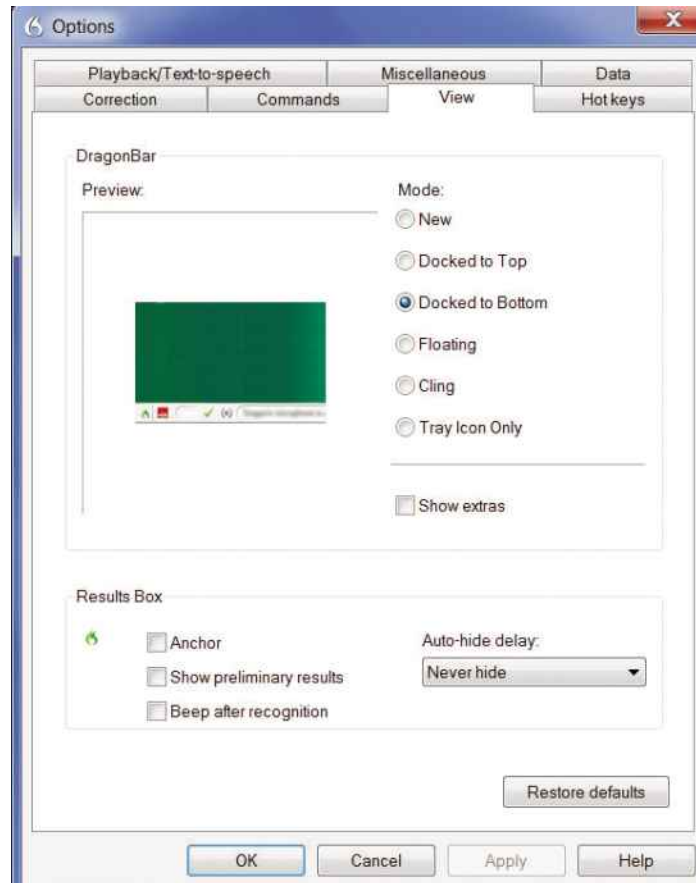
Options

Playback/Text-to-speech
Miscellaneous
Data
Correction
Commands
View
Hot keys

DragonBar

Preview:

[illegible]

Mode:
New
Docked to Top
Docked to Bottom
Floating
Cling
Tray Icon Only

Show extras

Results Box

Anchor
Show preliminary results
Beep after recognition

Auto-hide delay:
Never hide

Restore defaults

OK
Cancel
Apply
Help